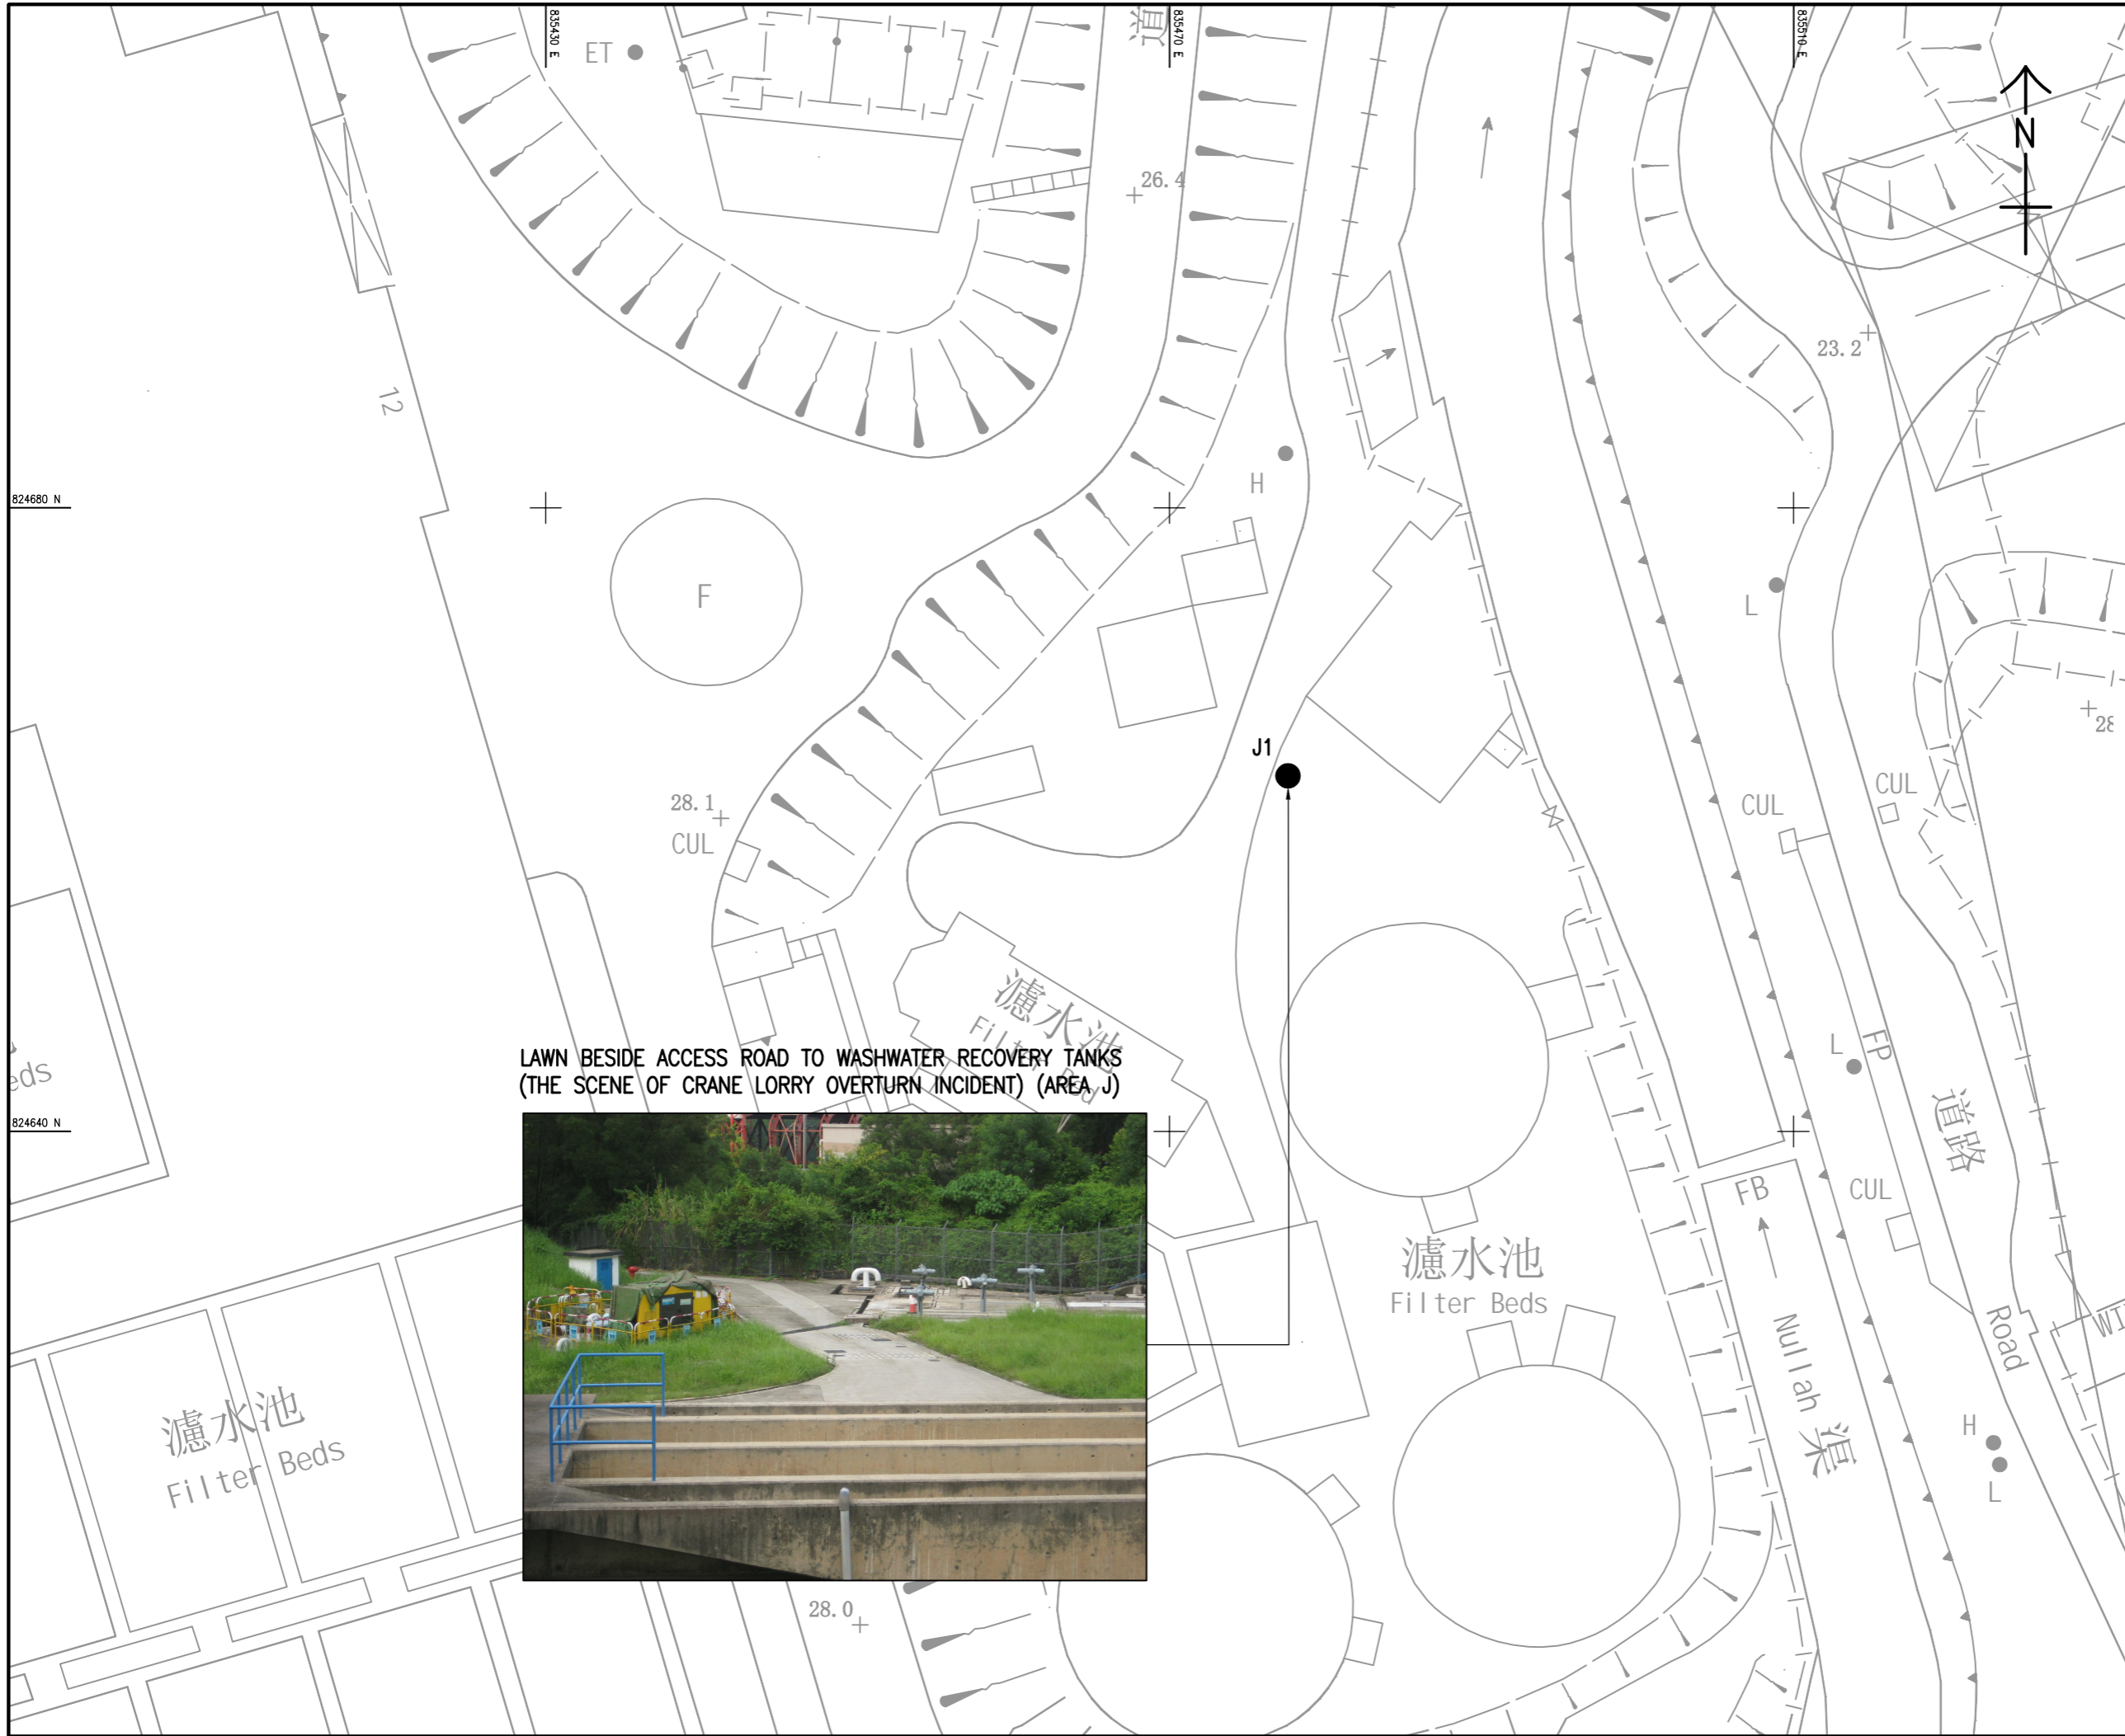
835430 E
ET
835470 E
835510 E
N
26.4
23.2
12
824680 N
H
F
L
J1
28
28.1
CUL
CUL
CUL
濾水池
Filter Beds
L
FP
道路
LAWN BESIDE ACCESS ROAD TO WASHWATER RECOVERY TANKS (THE SCENE OF CRANE LORRY OVERTURN INCIDENT) (AREA J)
eds
824640 N
FB
CUL
濾水池
Filter Beds
Nullah 渠
Road
H
L
濾水池
Filter Beds
28.0